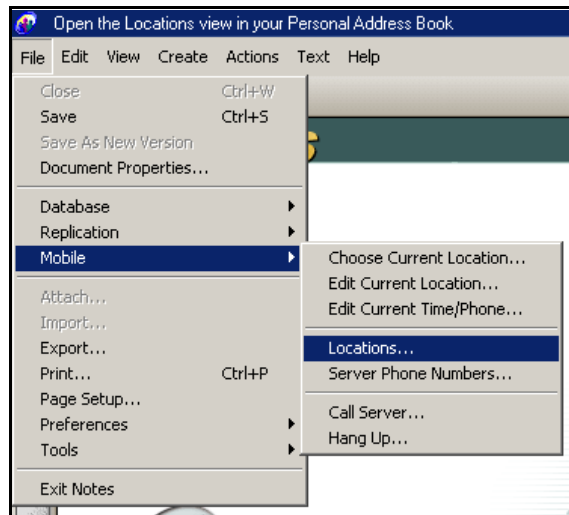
Open the Locations view in your Personal Address Book

File Edit View Create Actions Text Help

Close Ctrl+W
Save Ctrl+S
Save As New Version
Document Properties...

Database
Replication
Mobile

Attach...
Import...
Export...
Print... Ctrl+P
Page Setup...
Preferences
Tools

Exit Notes

Choose Current Location...
Edit Current Location...
Edit Current Time/Phone...

Locations...
Server Phone Numbers...

Call Server...
Hang Up...